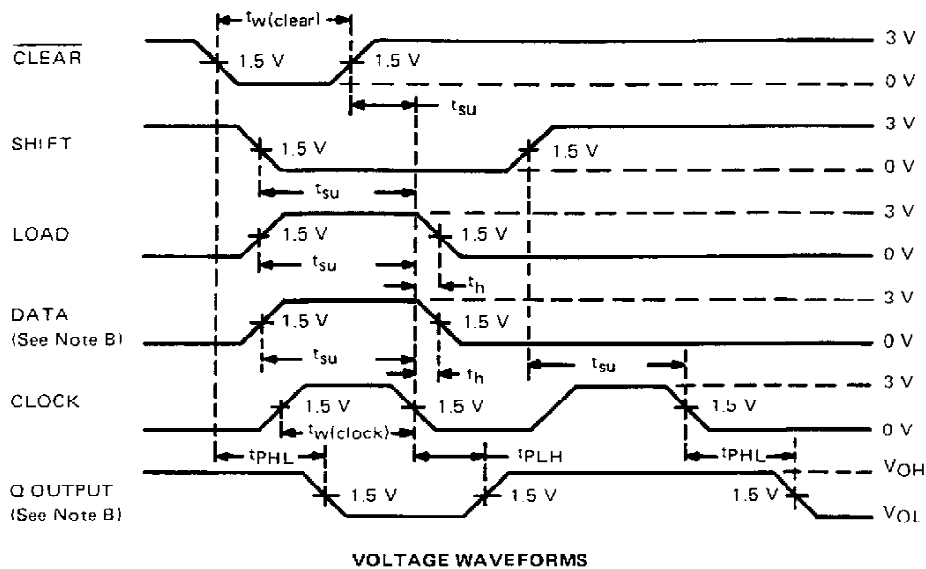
$t_{w(clear)}$

$\overline{CLEAR}$ 1.5 V 1.5 V 3 V 0 V

$t_{su}$

SHIFT 1.5 V 1.5 V 3 V 0 V

$t_{su}$

LOAD 1.5 V 1.5 V 3 V 0 V

$t_{su}$ $t_h$

DATA (See Note B) 1.5 V 1.5 V 3 V 0 V

$t_{su}$ $t_h$ $t_{su}$

CLOCK 1.5 V 1.5 V 1.5 V 3 V 0 V

$t_{w(clock)}$

$t_{PHL}$ $t_{PLH}$ $t_{PHL}$

Q OUTPUT (See Note B) 1.5 V 1.5 V 1.5 V $V_{OH}$ $V_{OL}$

VOLTAGE WAVEFORMS